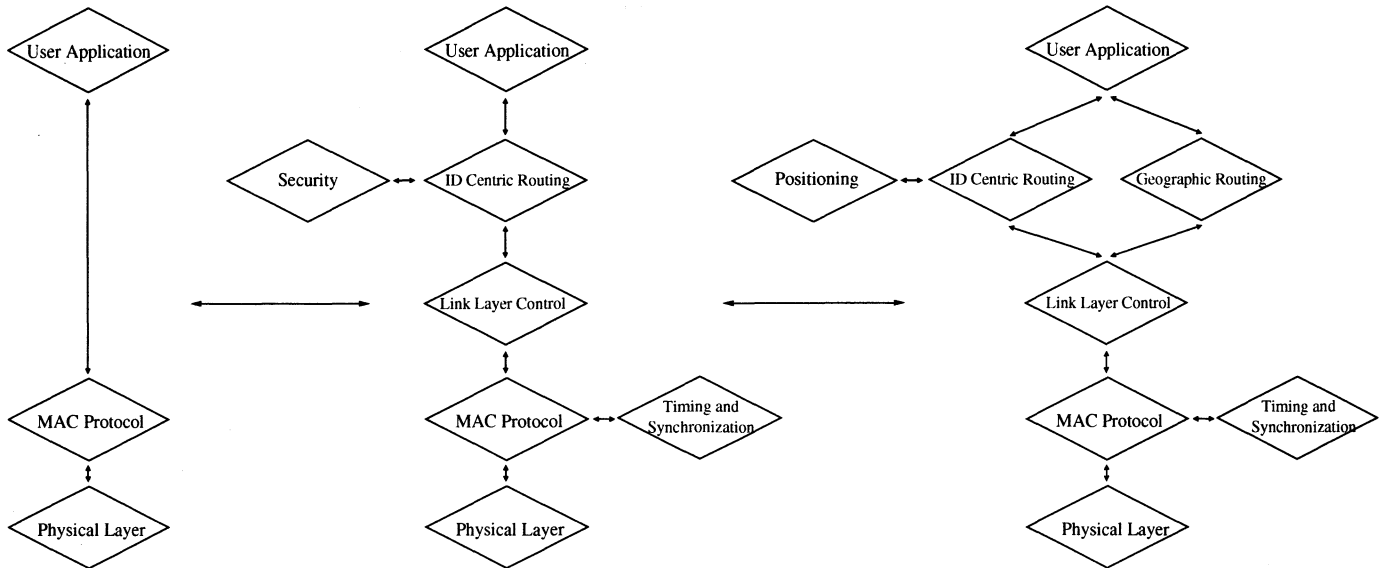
User Application

MAC Protocol

Physical Layer

User Application

Security

ID Centric Routing

Link Layer Control

MAC Protocol

Timing and Synchronization

Physical Layer

User Application

Positioning

ID Centric Routing

Geographic Routing

Link Layer Control

MAC Protocol

Timing and Synchronization

Physical Layer